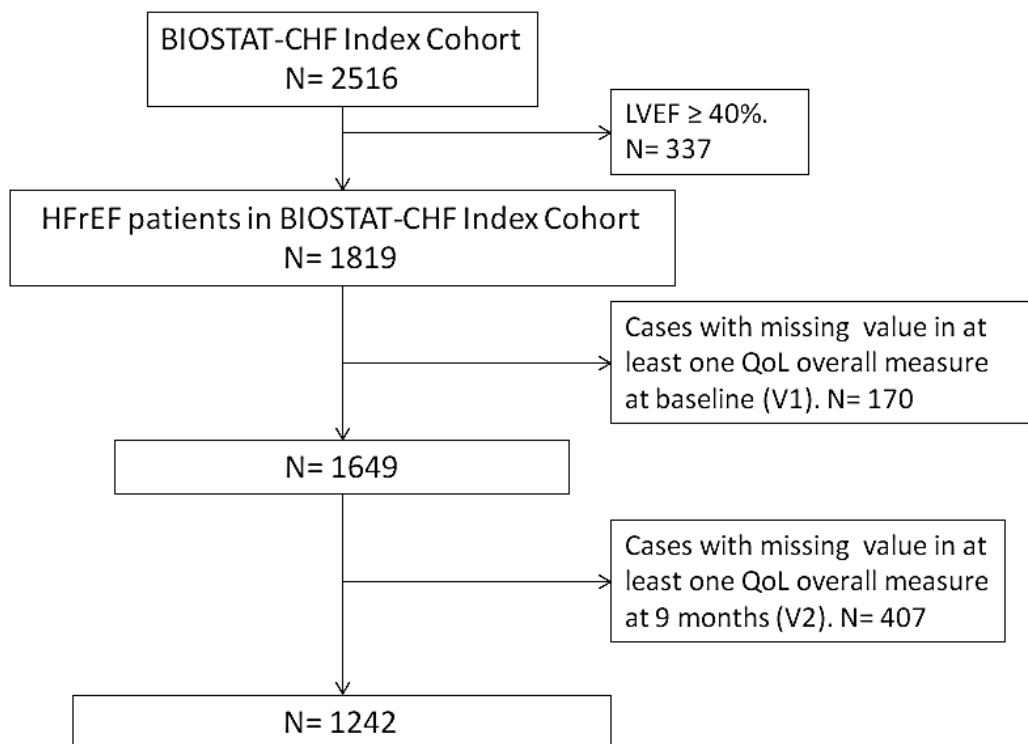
BIOSTAT-CHF Index Cohort
N= 2516

LVEF ≥ 40%.
N= 337

HFrEF patients in BIOSTAT-CHF Index Cohort
N= 1819

Cases with missing value in at least one QoL overall measure at baseline (V1). N= 170

N= 1649

Cases with missing value in at least one QoL overall measure at 9 months (V2). N= 407

N= 1242